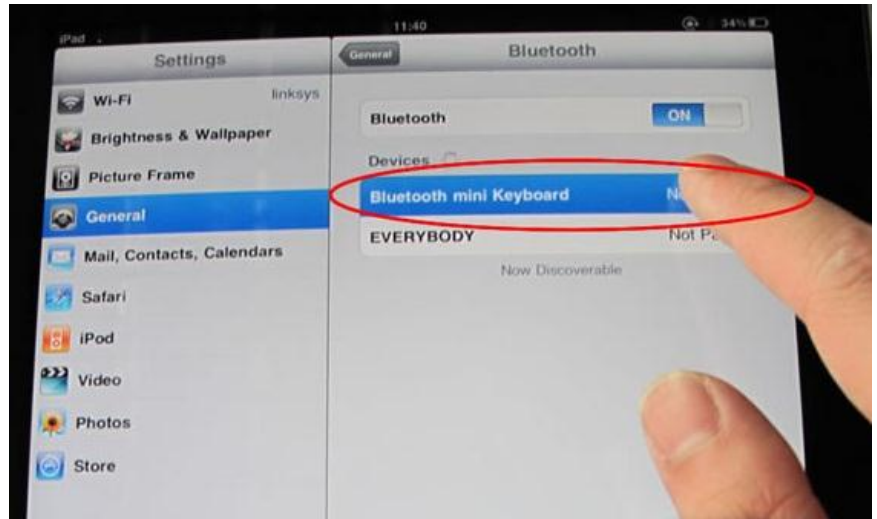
iPad
11:40
34%
Settings
Wi-Fi linksys
Brightness & Wallpaper
Picture Frame
General
Mail, Contacts, Calendars
Safari
iPod
Video
Photos
Store
General
Bluetooth
Bluetooth ON
Devices
Bluetooth mini Keyboard N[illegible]
EVERYBODY Not Pa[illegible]
Now Discoverable